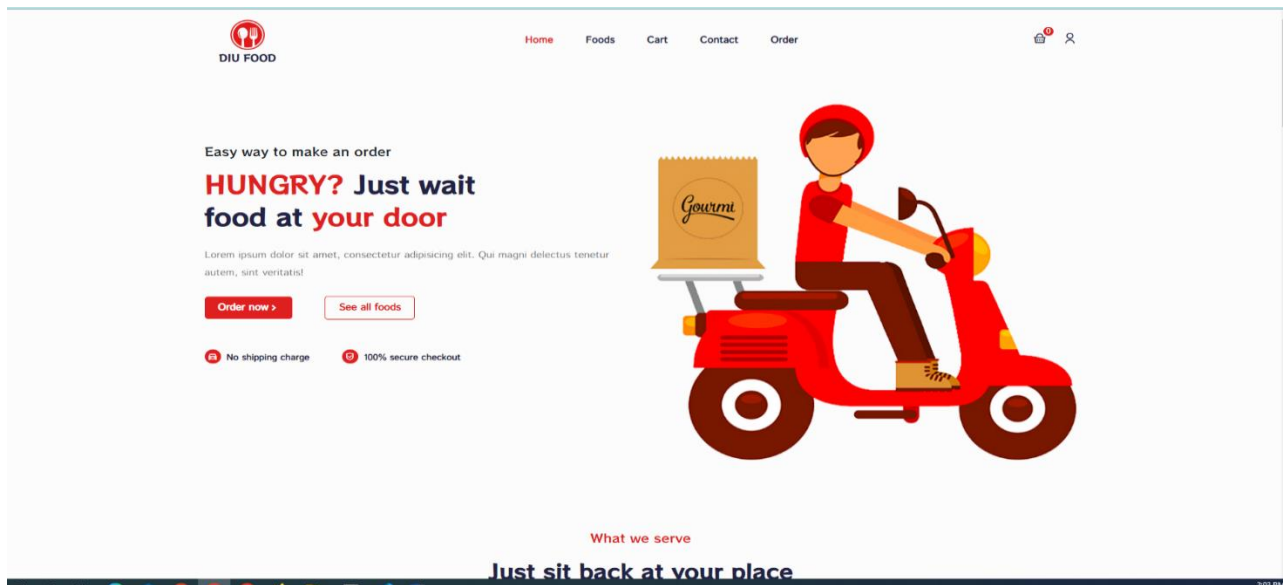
DIU FOOD

Home Foods Cart Contact Order

0

Easy way to make an order

HUNGRY? Just wait food at your door

Lorem ipsum dolor sit amet, consectetur adipisicing elit. Qui magni delectus tenetur autem, sint veritatis!

Order now › See all foods

No shipping charge 100% secure checkout

Gourmi

What we serve

Just sit back at your place